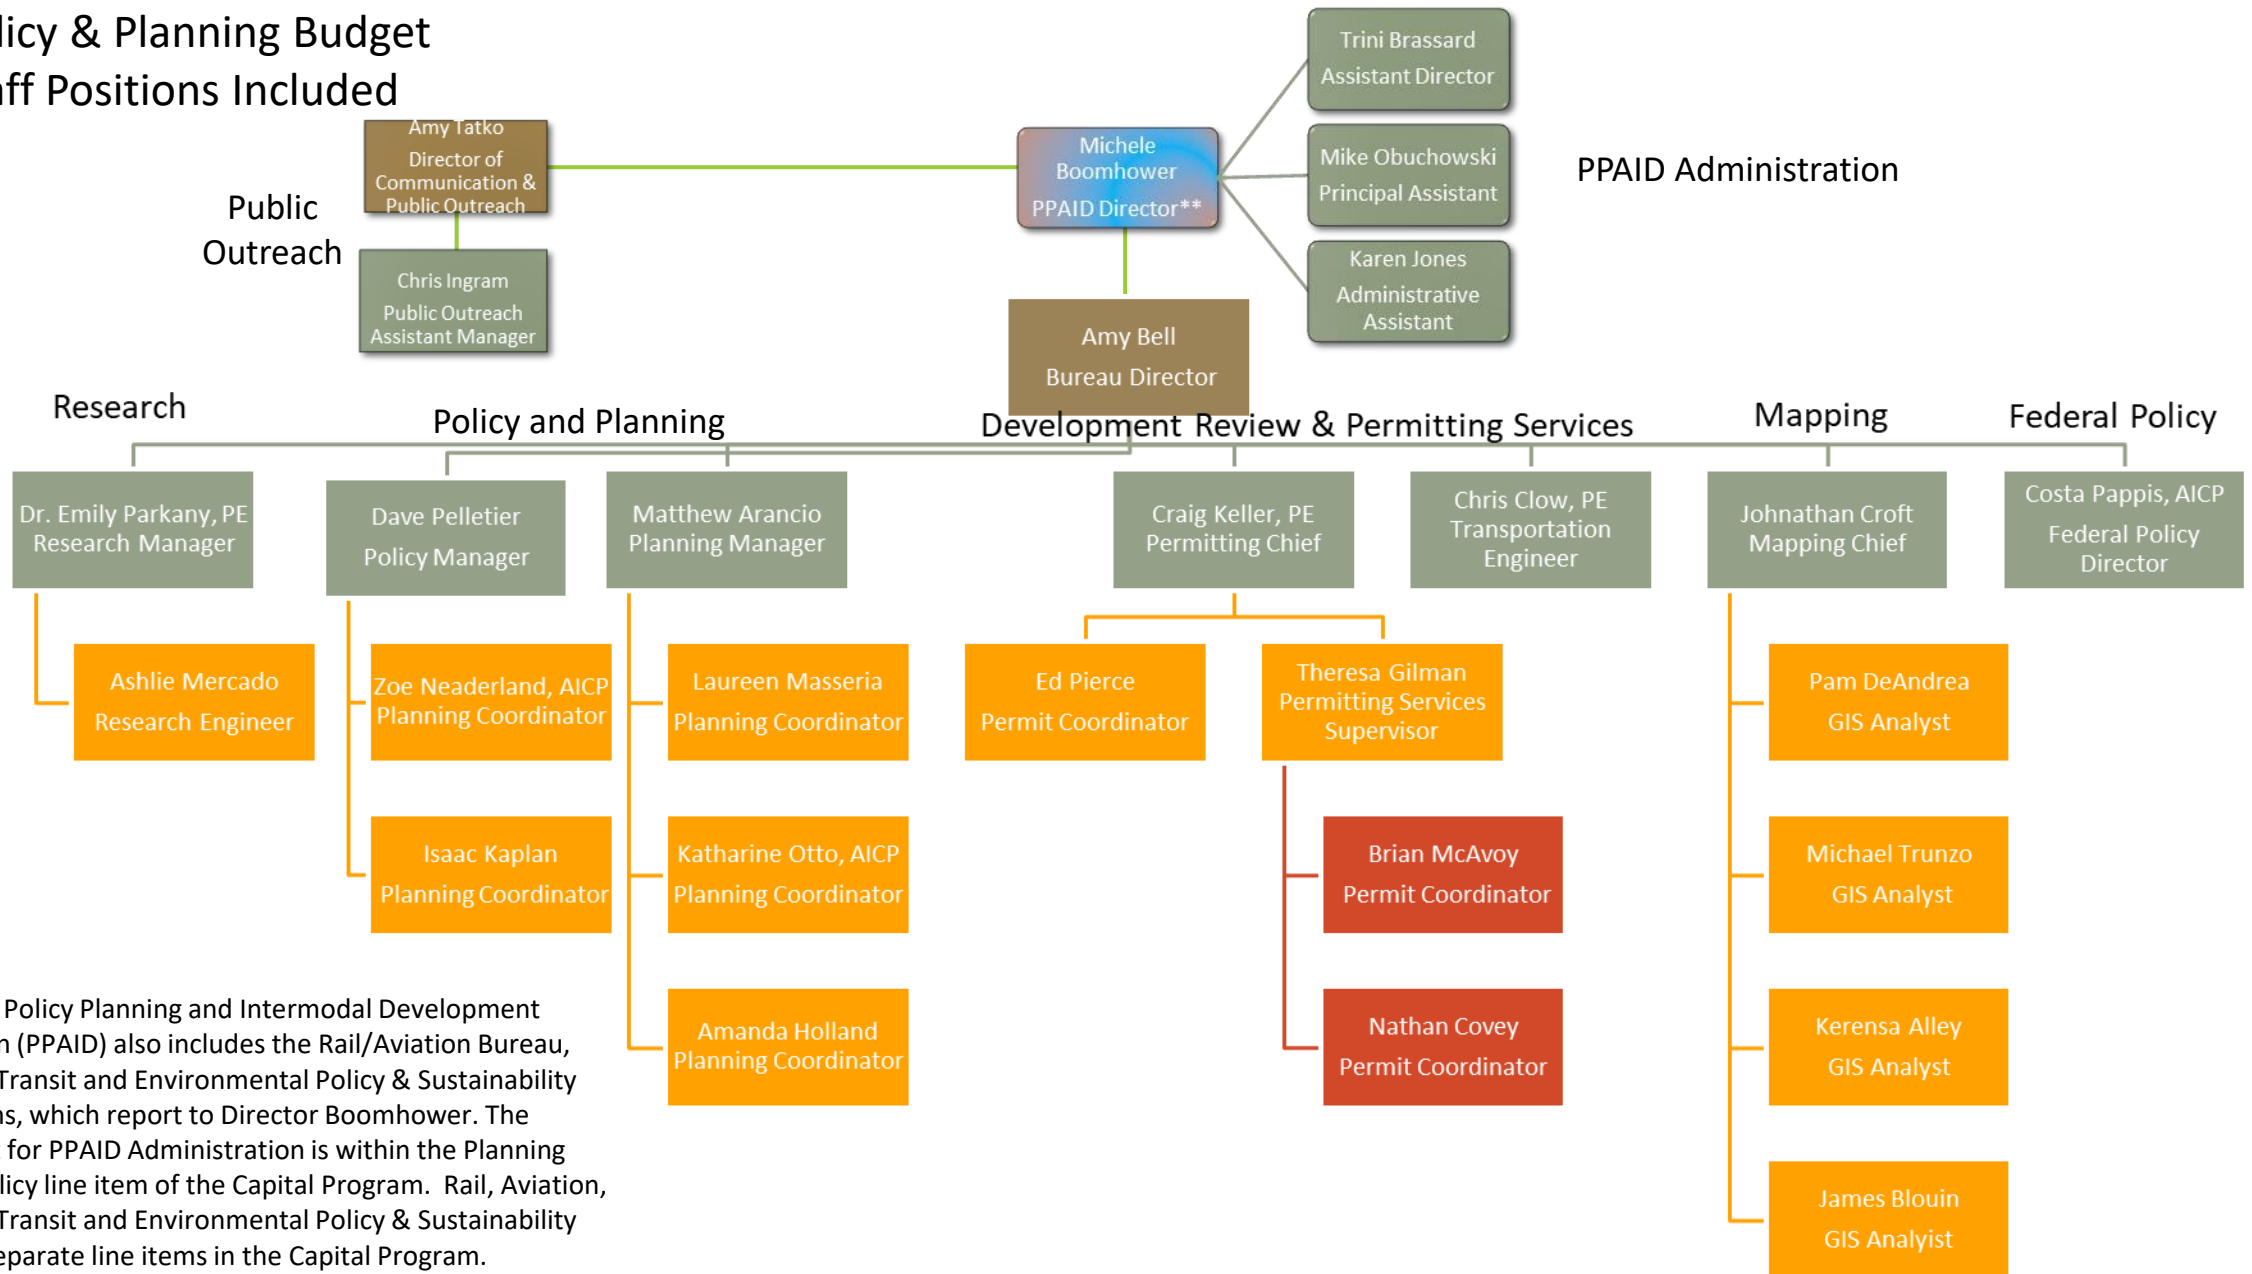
licy & Planning Budget
aff Positions Included

Public Outreach

Amy Tatko
Director of Communication & Public Outreach

Chris Ingram
Public Outreach Assistant Manager

Michele Boomhower
PPAID Director**

Trini Brassard
Assistant Director

Mike Obuchowski
Principal Assistant

Karen Jones
Administrative Assistant

PPAID Administration

Amy Bell
Bureau Director

Research

Policy and Planning

Development Review & Permitting Services

Mapping

Federal Policy

Dr. Emily Parkany, PE
Research Manager

Dave Pelletier
Policy Manager

Matthew Arancio
Planning Manager

Craig Keller, PE
Permitting Chief

Chris Clow, PE
Transportation Engineer

Johnathan Croft
Mapping Chief

Costa Pappis, AICP
Federal Policy Director

Ashlie Mercado
Research Engineer

Zoe Neaderland, AICP
Planning Coordinator

Isaac Kaplan
Planning Coordinator

Laureen Masseria
Planning Coordinator

Katharine Otto, AICP
Planning Coordinator

Amanda Holland
Planning Coordinator

Ed Pierce
Permit Coordinator

Theresa Gilman
Permitting Services Supervisor

Brian McAvoy
Permit Coordinator

Nathan Covey
Permit Coordinator

Pam DeAndrea
GIS Analyst

Michael Trunzo
GIS Analyst

Kerensa Alley
GIS Analyst

James Blouin
GIS Analyist

Policy Planning and Intermodal Development n (PPAID) also includes the Rail/Aviation Bureau, Transit and Environmental Policy & Sustainability ns, which report to Director Boomhower. The for PPAID Administration is within the Planning licy line item of the Capital Program. Rail, Aviation, Transit and Environmental Policy & Sustainability eparate line items in the Capital Program.